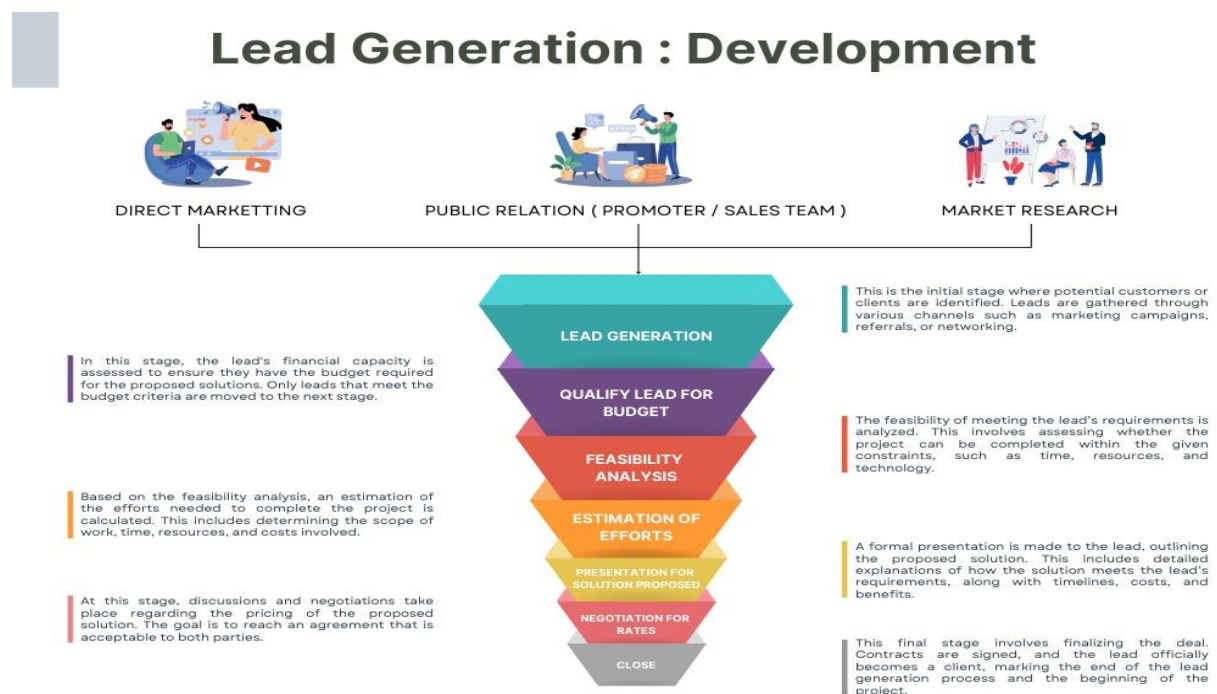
Lead Generation : Development

DIRECT MARKETTING

PUBLIC RELATION ( PROMOTER / SALES TEAM )

MARKET RESEARCH

LEAD GENERATION

This is the initial stage where potential customers or clients are identified. Leads are gathered through various channels such as marketing campaigns, referrals, or networking.

QUALIFY LEAD FOR BUDGET

In this stage, the lead's financial capacity is assessed to ensure they have the budget required for the proposed solutions. Only leads that meet the budget criteria are moved to the next stage.

FEASIBILITY ANALYSIS

The feasibility of meeting the lead's requirements is analyzed. This involves assessing whether the project can be completed within the given constraints, such as time, resources, and technology.

ESTIMATION OF EFFORTS

Based on the feasibility analysis, an estimation of the efforts needed to complete the project is calculated. This includes determining the scope of work, time, resources, and costs involved.

PRESENTATION FOR SOLUTION PROPOSED

A formal presentation is made to the lead, outlining the proposed solution. This includes detailed explanations of how the solution meets the lead's requirements, along with timelines, costs, and benefits.

NEGOTIATION FOR RATES

At this stage, discussions and negotiations take place regarding the pricing of the proposed solution. The goal is to reach an agreement that is acceptable to both parties.

CLOSE

This final stage involves finalizing the deal. Contracts are signed, and the lead officially becomes a client, marking the end of the lead generation process and the beginning of the project.